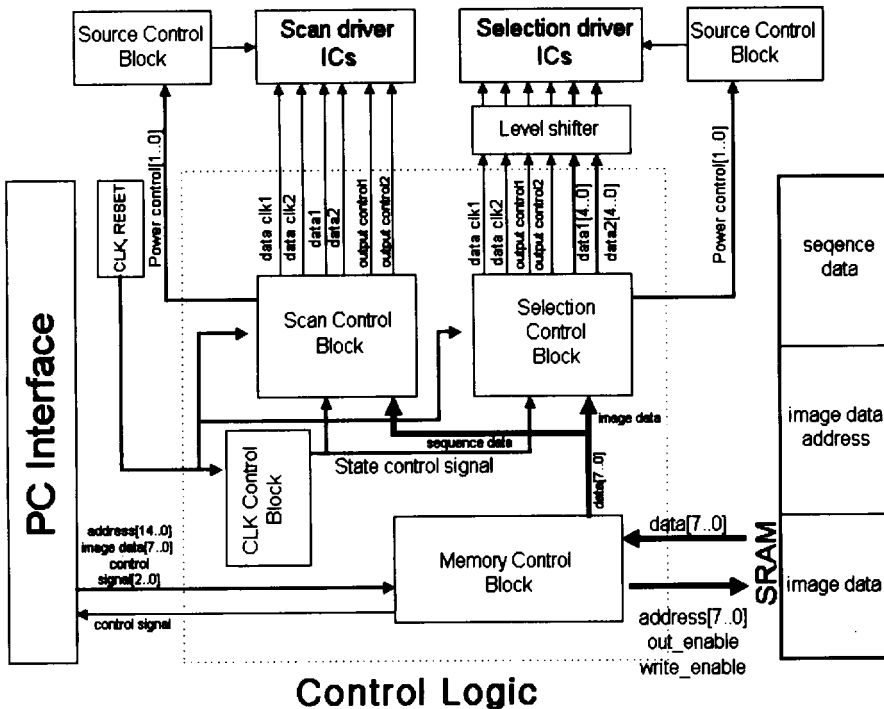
Source Control Block

Scan driver ICs

Selection driver ICs

Source Control Block

Level shifter

Power control[1..0]

CLK, RESET

data clk1
data clk2
data1
data2
output control1
output control2

data clk1
data clk2
output control1
output control2
data1[4..0]
data2[4..0]

Power control[1..0]

seqence data

image data address

image data

PC Interface

Scan Control Block

Selection Control Block

image data

sequence data

State control signal

CLK Control Block

data[7..0]

data[7..0]

SRAM

address[14..0]
image data[7..0]
control signal[2..0]

Memory Control Block

control signal

address[7..0]
out_enable
write_enable

Control Logic